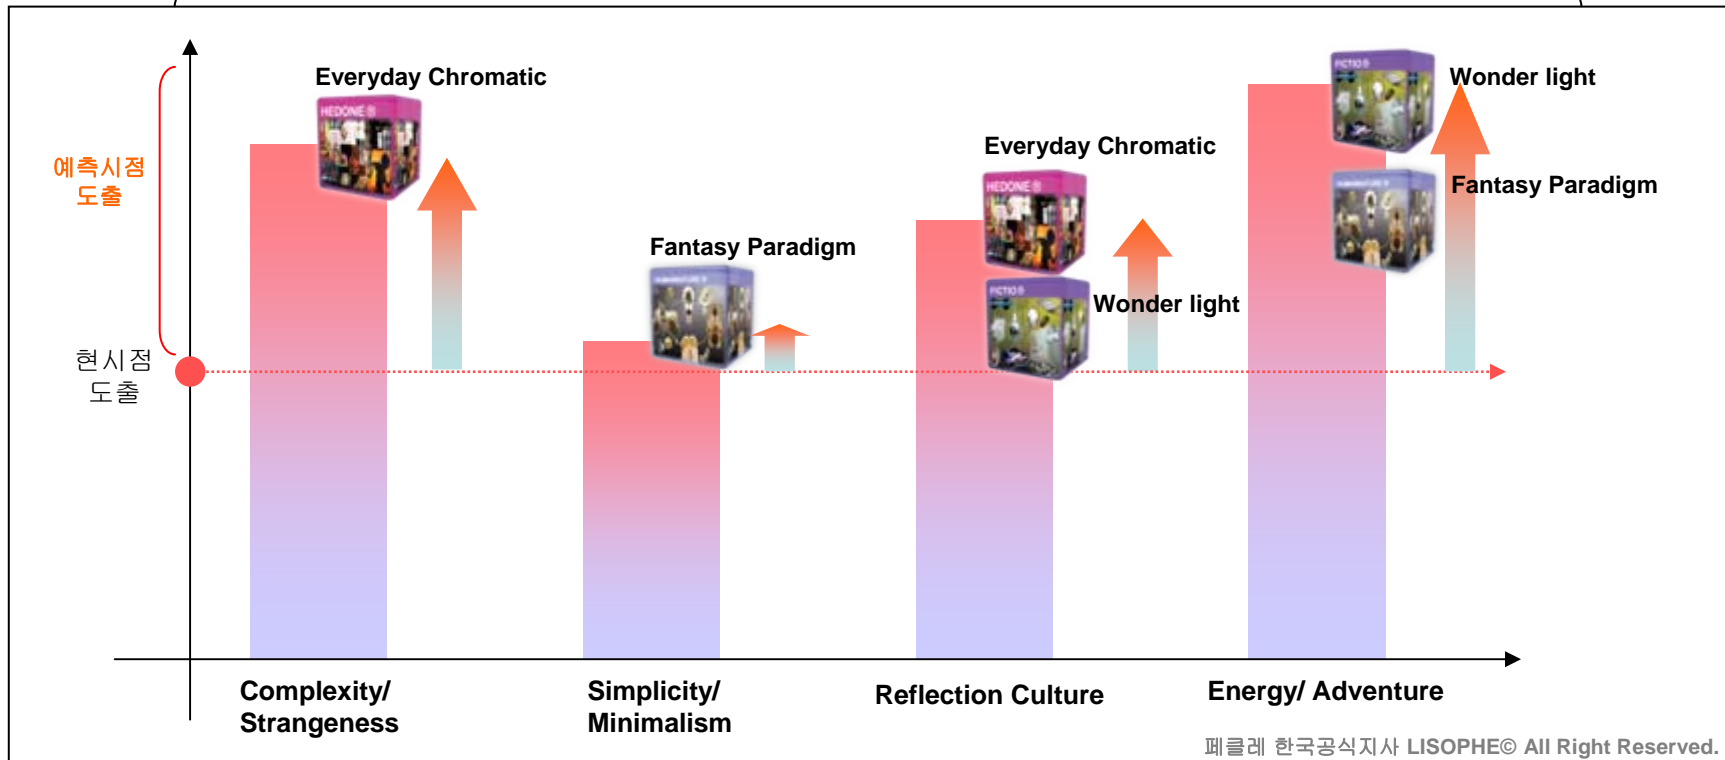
예측시점
도출

현시점
도출

Everyday Chromatic

Fantasy Paradigm

Everyday Chromatic

Wonder light

Wonder light

Fantasy Paradigm

Complexity/
Strangeness

Simplicity/
Minimalism

Reflection Culture

Energy/ Adventure

페클레 한국공식지사 LISOPHE© All Right Reserved.